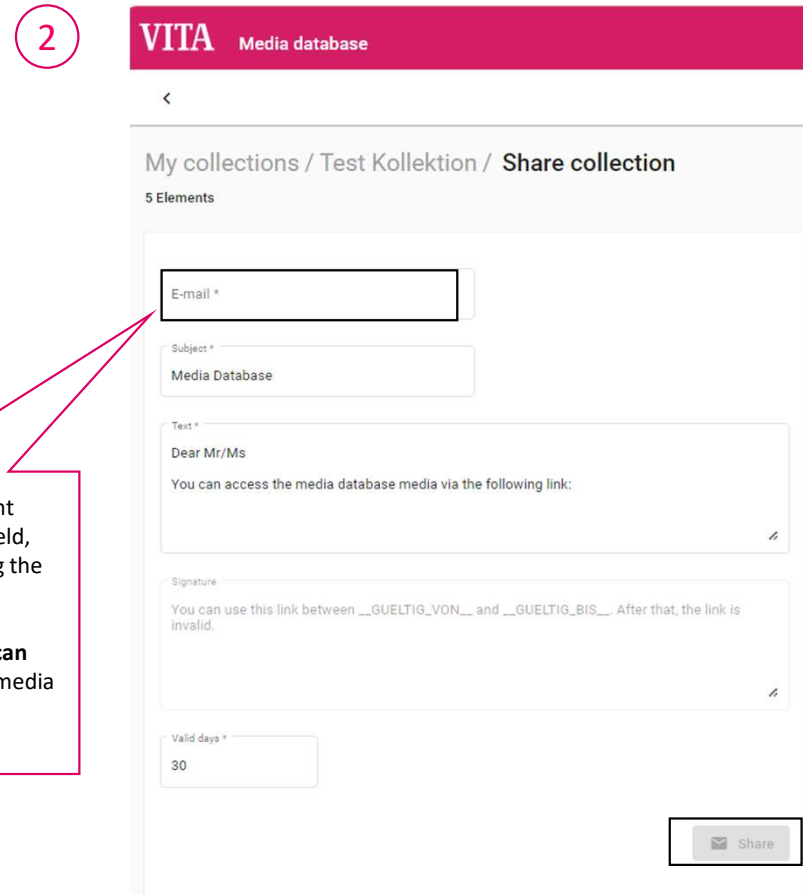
2

VITA Media database

<

My collections / Test Kollektion / **Share collection**

5 Elements

E-mail *

Subject *

Media Database

Text *

Dear Mr/Ms

You can access the media database media via the following link:

Signature

You can use this link between __GUELTIG_VON__ and __GUELTIG_BIS__. After that, the link is invalid.

Valid days *

30

Share

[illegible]nt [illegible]eld, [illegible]g the

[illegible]**can** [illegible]media